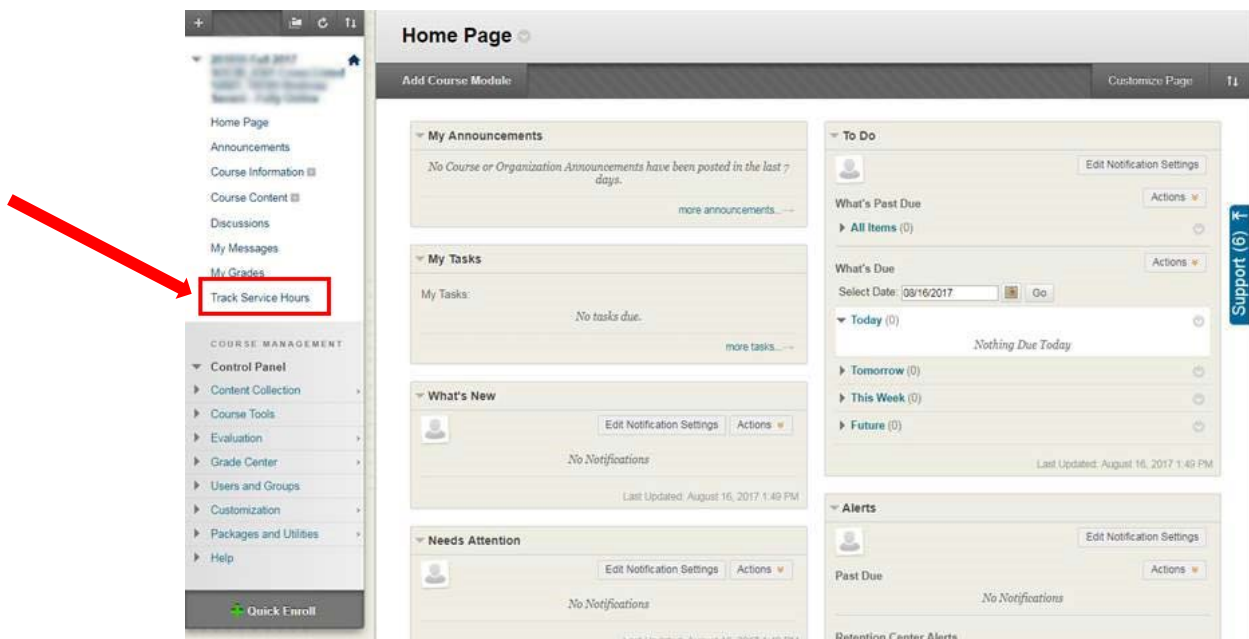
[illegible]

Home Page
Announcements
Course Information
Course Content
Discussions
My Messages
My Grades
Track Service Hours

COURSE MANAGEMENT
Control Panel
Content Collection
Course Tools
Evaluation
Grade Center
Users and Groups
Customization
Packages and Utilities
Help

Quick Enroll

Home Page

Add Course Module

Customize Page

My Announcements

No Course or Organization Announcements have been posted in the last 7 days.

more announcements...

My Tasks

My Tasks:

No tasks due.

more tasks...

What's New

Edit Notification Settings Actions

No Notifications

Last Updated: August 16, 2017 1:49 PM

Needs Attention

Edit Notification Settings Actions

No Notifications

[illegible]

To Do

Edit Notification Settings

What's Past Due

Actions

All Items (0)

What's Due

Actions

Select Date: 08/16/2017 Go

Today (0)

Nothing Due Today

Tomorrow (0)

This Week (0)

Future (0)

Last Updated: August 16, 2017 1:49 PM

Alerts

Edit Notification Settings

Past Due

Actions

No Notifications

Retention Center Alerts

Support (6)